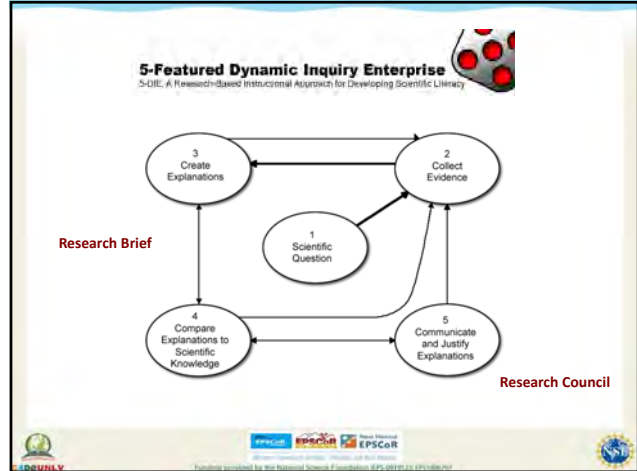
5-Featured Dynamic Inquiry Enterprise

5-DIE: A Research-Based Instructional Approach for Developing Scientific Literacy

3
Create
Explanations

2
Collect
Evidence

1
Scientific
Question

Research Brief

4
Compare
Explanations to
Scientific
Knowledge

5
Communicate
and Justify
Explanations

Research Council

EPSCoR EPSCoR New Mexico EPSCoR

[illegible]

Funding provided by the National Science Foundation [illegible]

UNLV